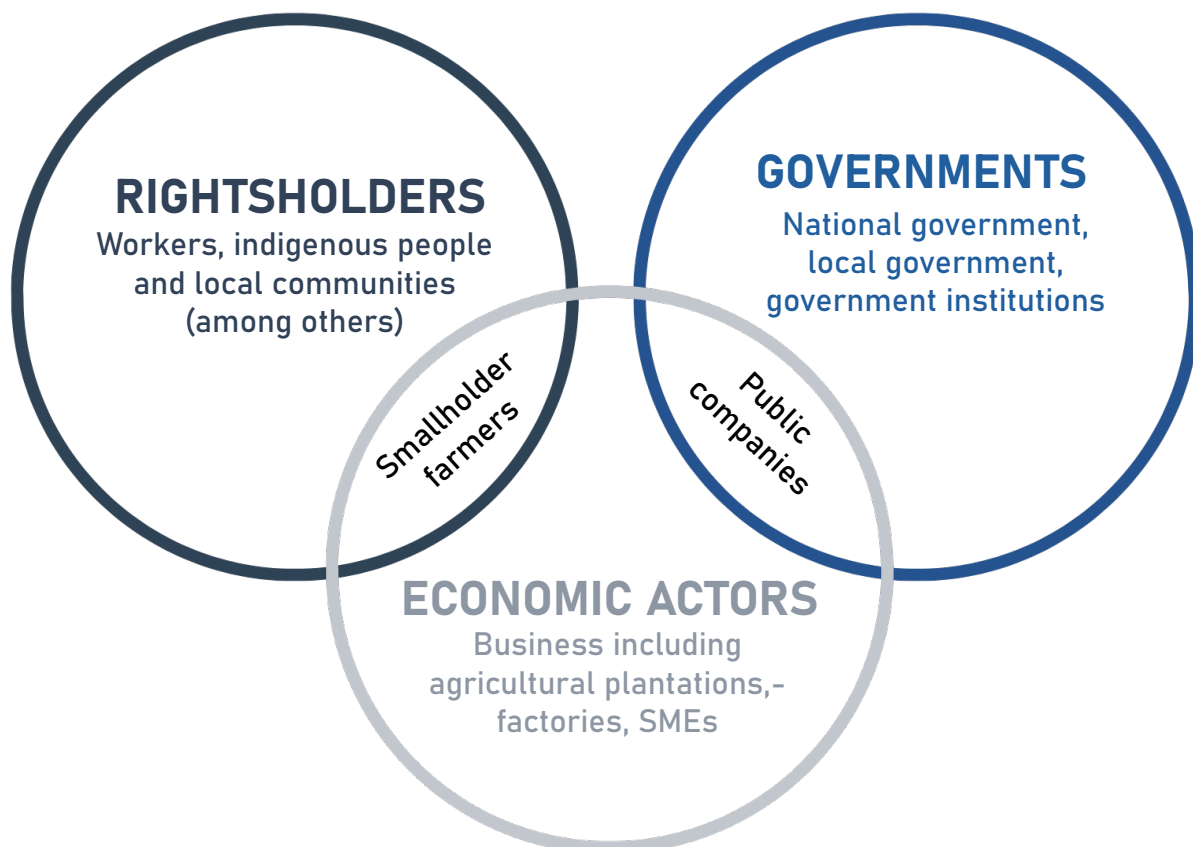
RIGHTSHOLDERS
Workers, indigenous people and local communities (among others)

GOVERNMENTS
National government, local government, government institutions

Smallholder farmers

Public companies

ECONOMIC ACTORS
Business including agricultural plantations,- factories, SMEs